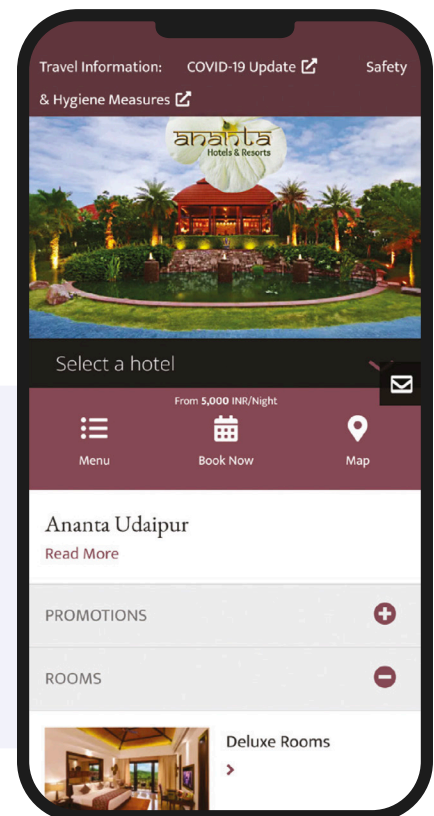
Travel Information: COVID-19 Update Safety & Hygiene Measures

ananta
Hotels & Resorts

Select a hotel

From 5,000 INR/Night

Menu

Book Now

Map

Ananta Udaipur

Read More

PROMOTIONS

ROOMS

Deluxe Rooms